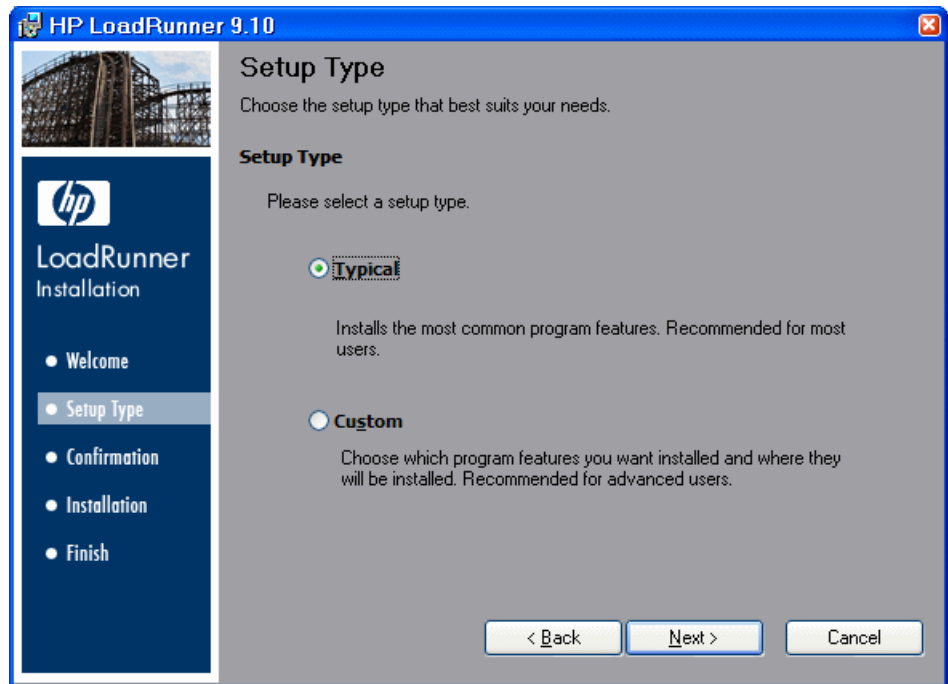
HP LoadRunner 9.10

hp

LoadRunner
Installation

• Welcome
• Setup Type
• Confirmation
• Installation
• Finish

Setup Type

Choose the setup type that best suits your needs.

Setup Type

Please select a setup type.

Typical

Installs the most common program features. Recommended for most users.

Custom

Choose which program features you want installed and where they will be installed. Recommended for advanced users.

< Back
Next >
Cancel